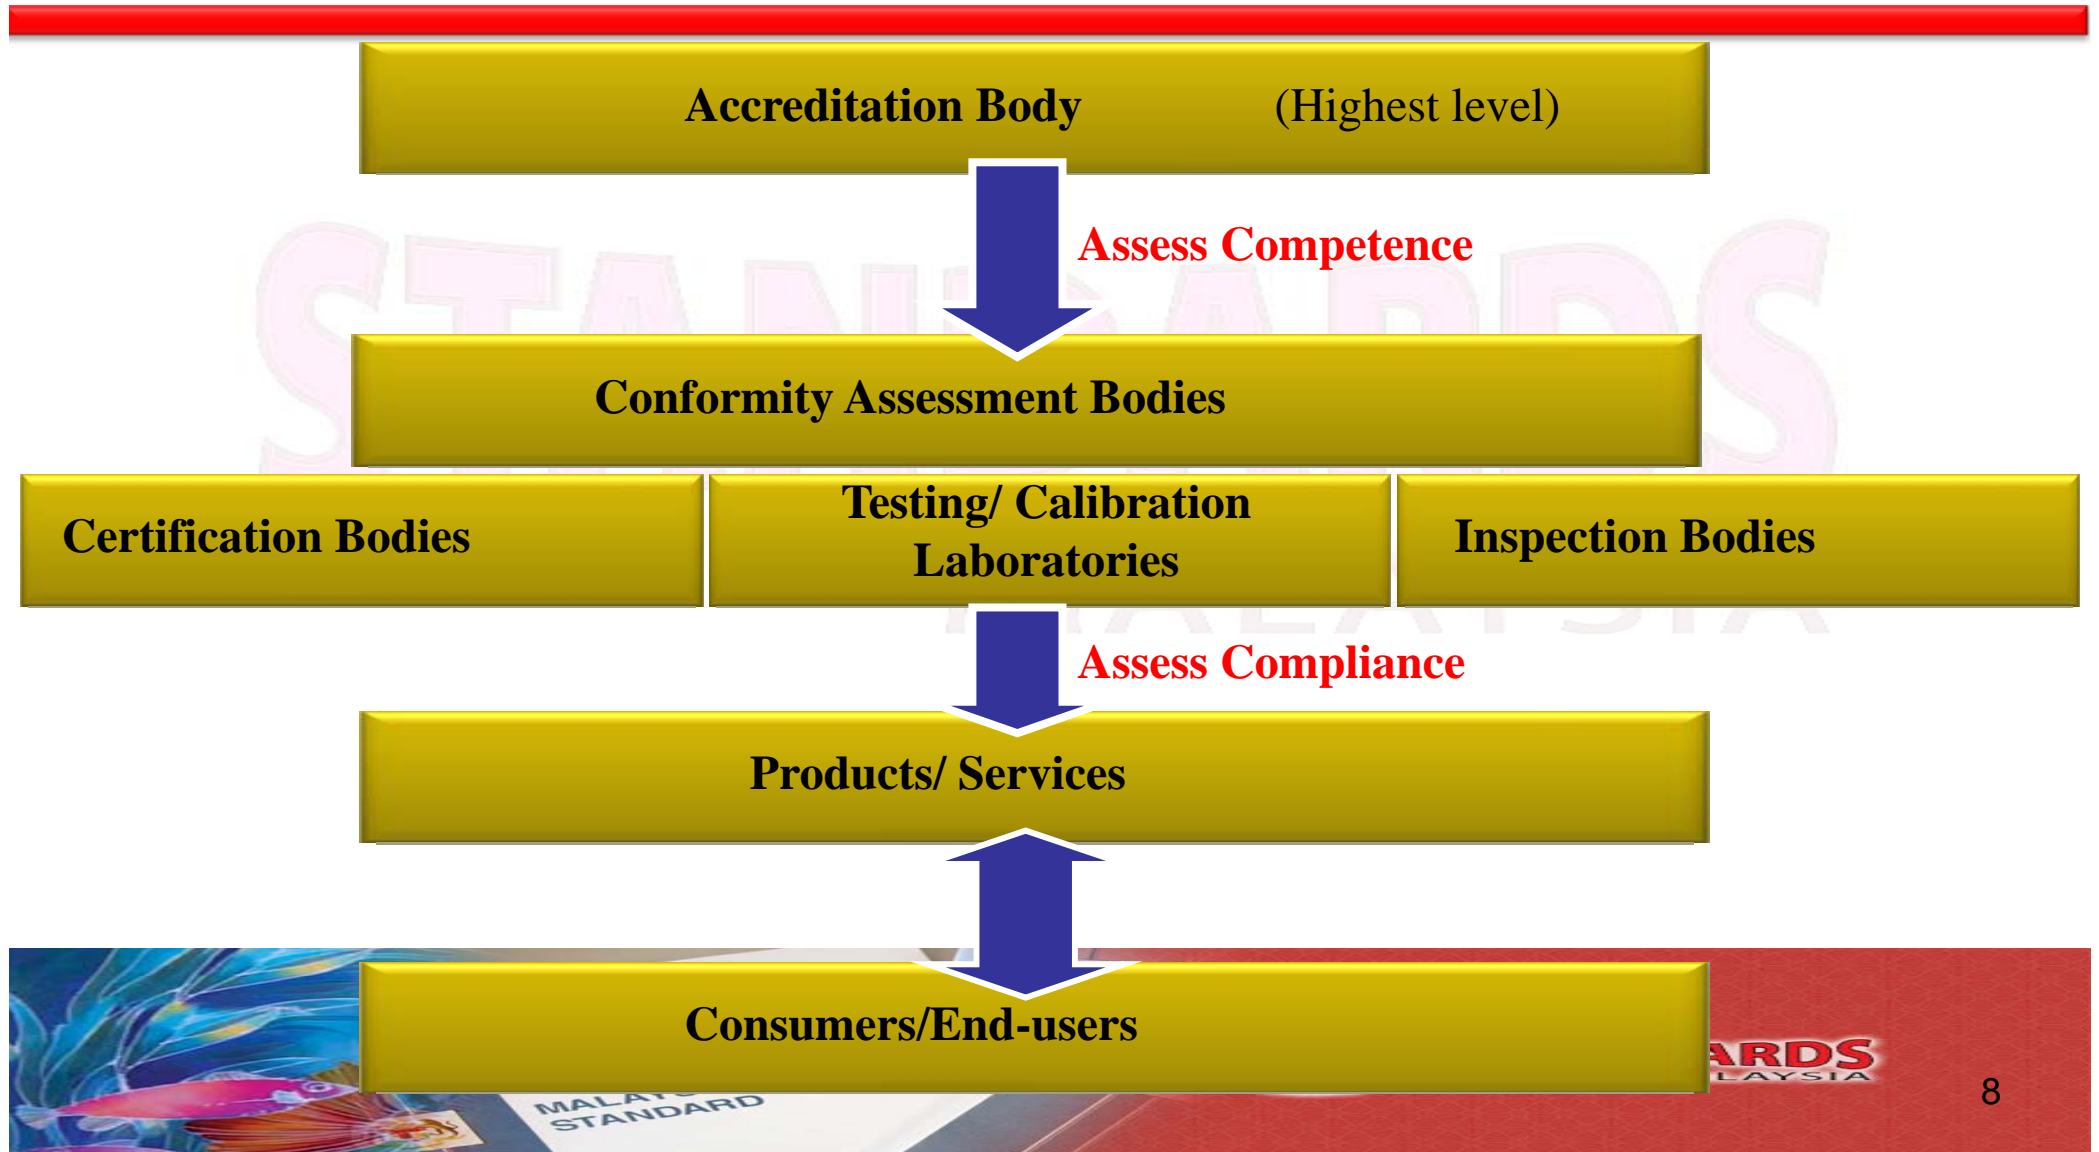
Accreditation Body (Highest level)

Assess Competence

Conformity Assessment Bodies

Certification Bodies

Testing/ Calibration Laboratories

Inspection Bodies

Assess Compliance

Products/ Services

Consumers/End-users

MALAY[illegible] STANDARD

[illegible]ARDS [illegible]LAYSIA

8